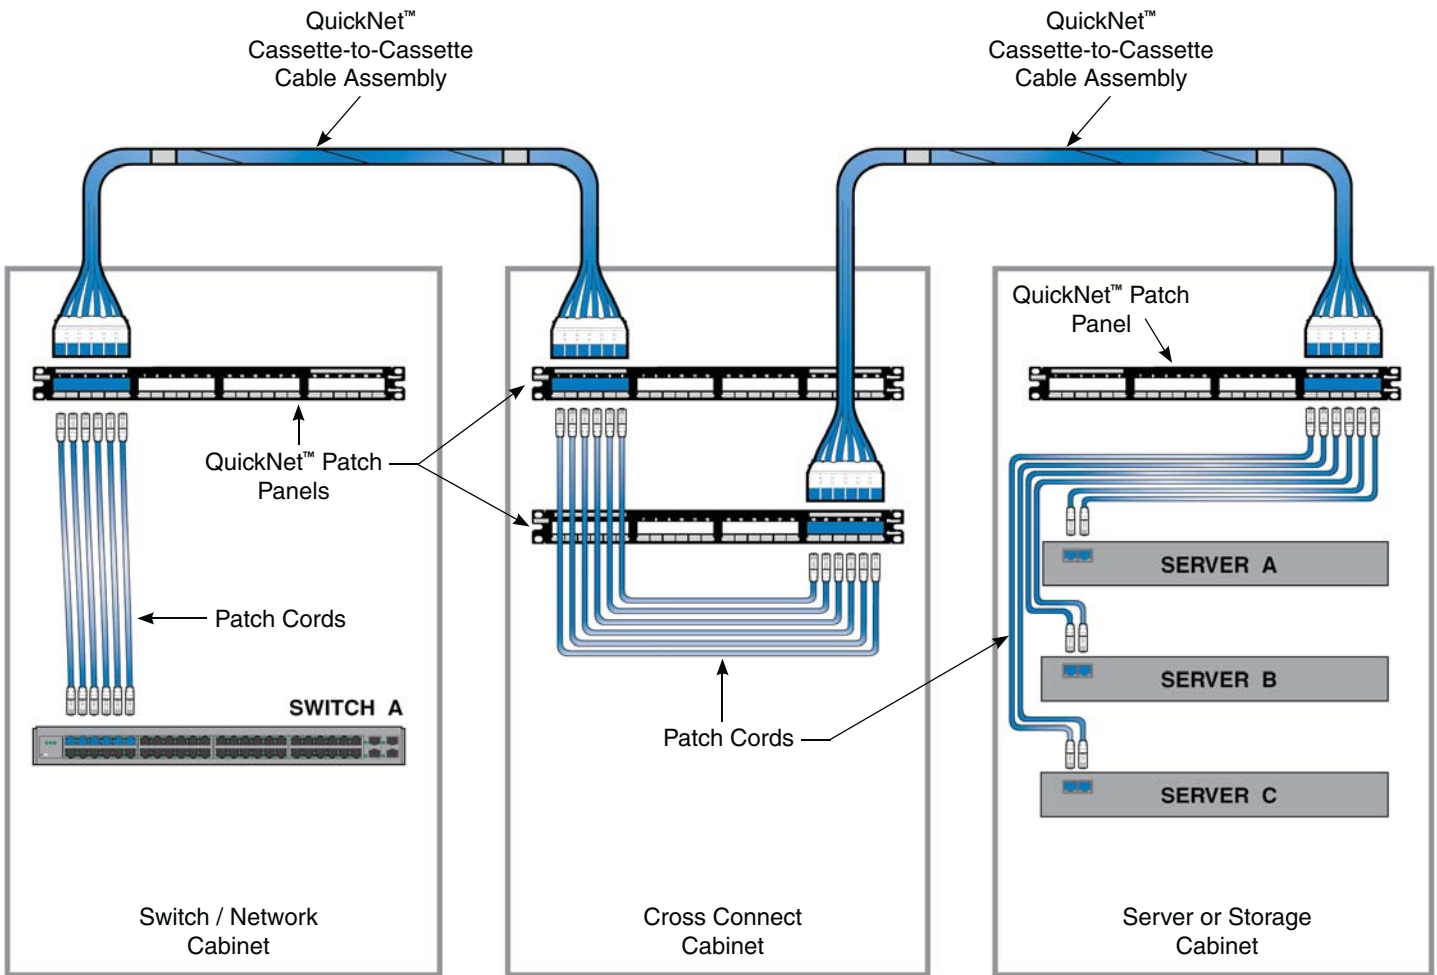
QuickNet™ Cassette-to-Cassette Cable Assembly

QuickNet™ Cassette-to-Cassette Cable Assembly

QuickNet™ Patch Panel

QuickNet™ Patch Panels

Patch Cords

SWITCH A

SERVER A

SERVER B

SERVER C

Patch Cords

Switch / Network Cabinet

Cross Connect Cabinet

Server or Storage Cabinet